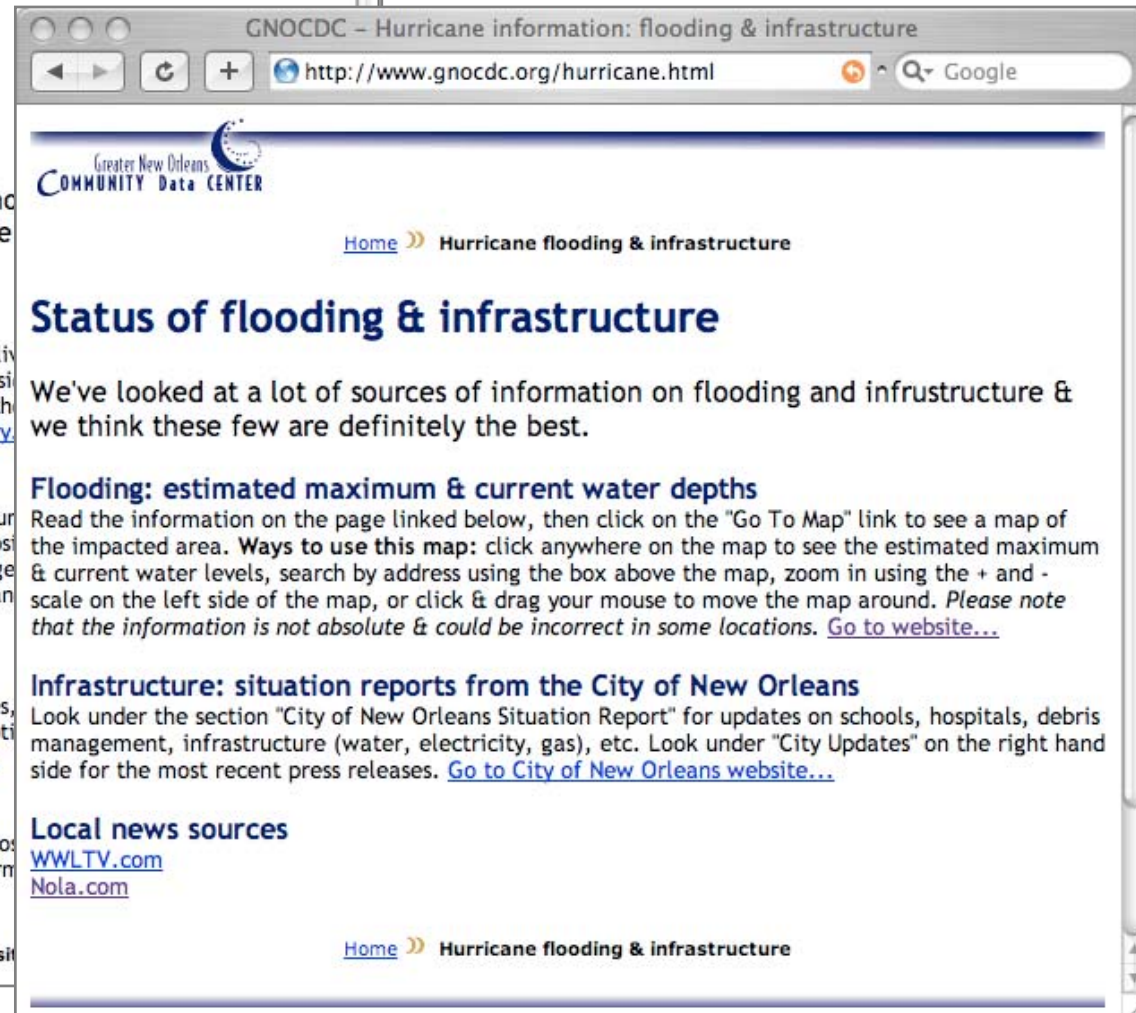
GNOCDC – Hurricane information: flooding & infrastructure

http://www.gnocdc.org/hurricane.html

Google

Greater New Orleans COMMUNITY Data CENTER

Home » Hurricane flooding & infrastructure

Status of flooding & infrastructure

We've looked at a lot of sources of information on flooding and infrustructure & we think these few are definitely the best.

Flooding: estimated maximum & current water depths
Read the information on the page linked below, then click on the "Go To Map" link to see a map of the impacted area. Ways to use this map: click anywhere on the map to see the estimated maximum & current water levels, search by address using the box above the map, zoom in using the + and - scale on the left side of the map, or click & drag your mouse to move the map around. Please note that the information is not absolute & could be incorrect in some locations. Go to website...

Infrastructure: situation reports from the City of New Orleans
Look under the section "City of New Orleans Situation Report" for updates on schools, hospitals, debris management, infrastructure (water, electricity, gas), etc. Look under "City Updates" on the right hand side for the most recent press releases. Go to City of New Orleans website...

Local news sources
WWLTV.com
Nola.com

Home » Hurricane flooding & infrastructure